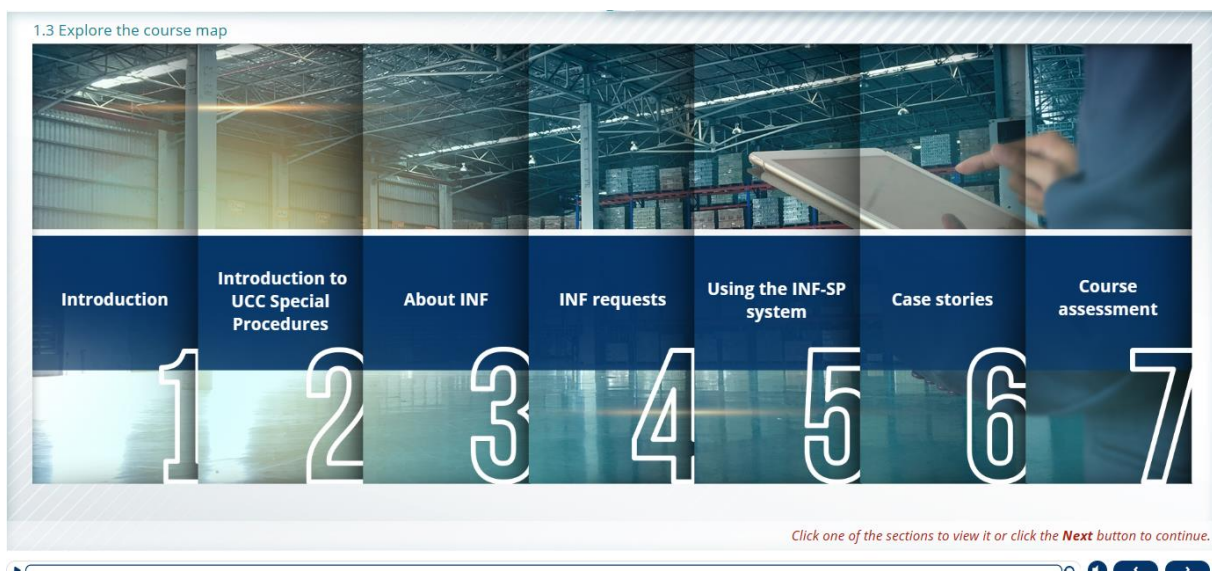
1.3 Explore the course map

Introduction
1

Introduction to UCC Special Procedures
2

About INF
3

INF requests
4

Using the INF-SP system
5

Case stories
6

Course assessment
7

Click one of the sections to view it or click the **Next** button to continue.